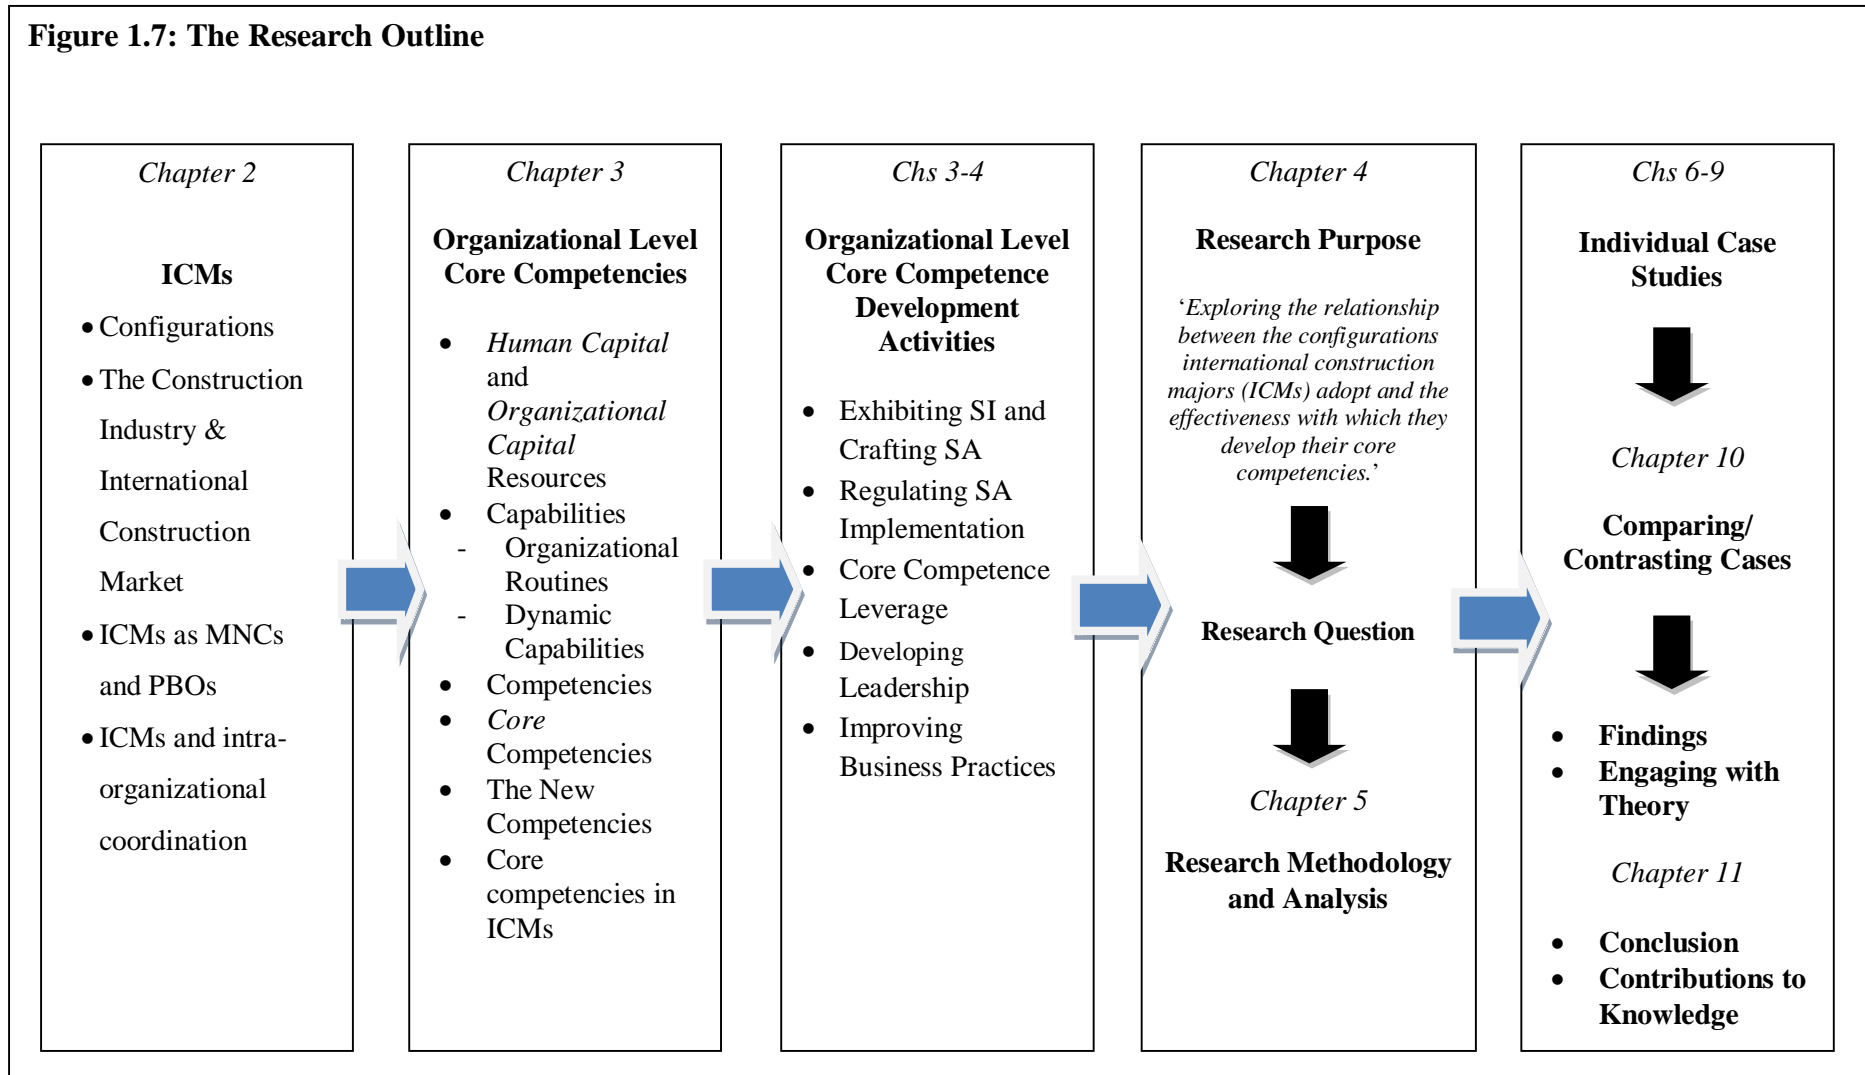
Figure 1.7: The Research Outline

Chapter 2

ICMs

- Configurations
- The Construction Industry & International Construction Market
- ICMs as MNCs and PBOs
- ICMs and intra-organizational coordination

Chapter 3

Organizational Level Core Competencies

- Human Capital and Organizational Capital Resources
- Capabilities
  - Organizational Routines
  - Dynamic Capabilities
- Competencies
- Core Competencies
- The New Competencies
- Core competencies in ICMs

Chs 3-4

Organizational Level Core Competence Development Activities

- Exhibiting SI and Crafting SA
- Regulating SA Implementation
- Core Competence Leverage
- Developing Leadership
- Improving Business Practices

Chapter 4

Research Purpose

'Exploring the relationship between the configurations international construction majors (ICMs) adopt and the effectiveness with which they develop their core competencies.'

Research Question

Chapter 5

Research Methodology and Analysis

Chs 6-9

Individual Case Studies

Chapter 10

Comparing/ Contrasting Cases

- Findings
- Engaging with Theory

Chapter 11

- Conclusion
- Contributions to Knowledge